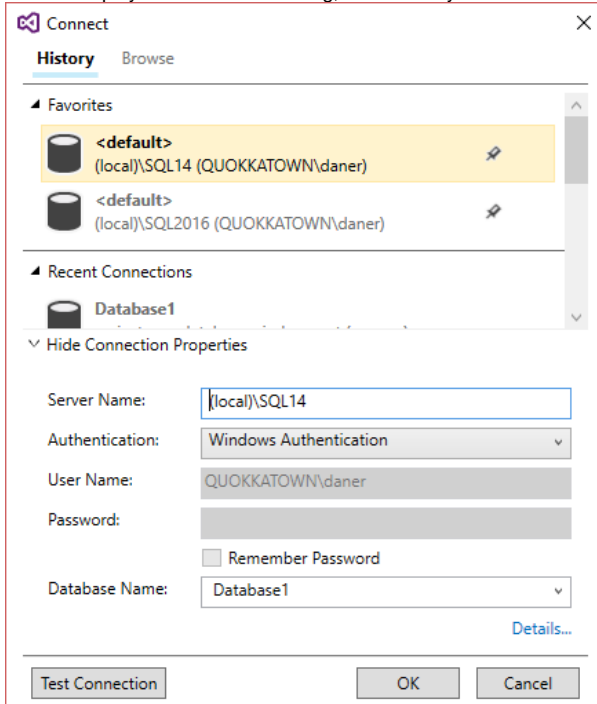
Connect

History Browse

Favorites

<default>
(local)\SQL14 (QUOKKATOWN\daner)

<default>
(local)\SQL2016 (QUOKKATOWN\daner)

Recent Connections

Database1

Hide Connection Properties

Server Name: (local)\SQL14

Authentication: Windows Authentication

User Name: QUOKKATOWN\daner

Password:

Remember Password

Database Name: Database1

Details...

Test Connection

OK

Cancel